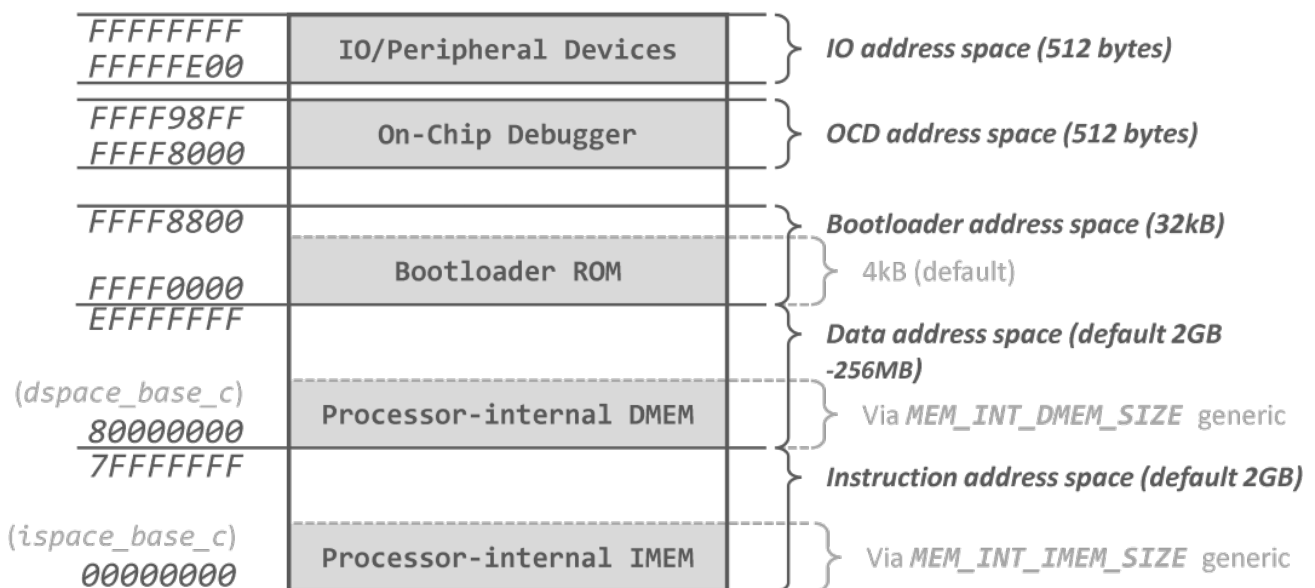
FFFFFFFF
FFFFFE00
IO/Peripheral Devices
IO address space (512 bytes)

FFFF98FF
FFFF8000
On-Chip Debugger
OCD address space (512 bytes)

FFFF8800
Bootloader address space (32kB)
Bootloader ROM
4kB (default)
FFFF0000

EFFFFFFF
Data address space (default 2GB -256MB)
(dspace_base_c)
Processor-internal DMEM
Via MEM_INT_DMEM_SIZE generic
80000000

7FFFFFFF
Instruction address space (default 2GB)
(ispace_base_c)
Processor-internal IMEM
Via MEM_INT_IMEM_SIZE generic
00000000